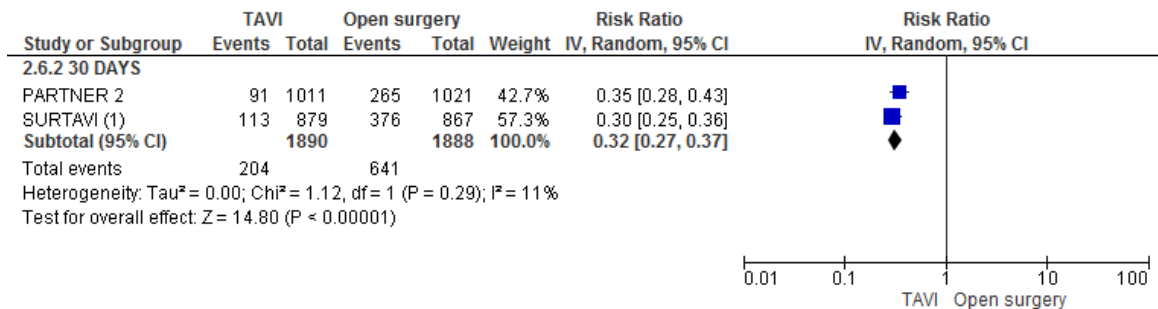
| Study or Subgroup | TAVI Events | TAVI Total | Open surgery Events | Open surgery Total | Weight | Risk Ratio IV, Random, 95% CI |
|---|---|---|---|---|---|---|
| **2.6.2 30 DAYS** | | | | | | |
| PARTNER 2 | 91 | 1011 | 265 | 1021 | 42.7% | 0.35 [0.28, 0.43] |
| SURTAVI (1) | 113 | 879 | 376 | 867 | 57.3% | 0.30 [0.25, 0.36] |
| **Subtotal (95% CI)** | | **1890** | | **1888** | **100.0%** | **0.32 [0.27, 0.37]** |
| Total events | 204 | | 641 | | | |

Heterogeneity: Tau² = 0.00; Chi² = 1.12, df = 1 (P = 0.29); I² = 11%
Test for overall effect: Z = 14.80 (P < 0.00001)

Risk Ratio
IV, Random, 95% CI

0.01 0.1 1 10 100
TAVI Open surgery